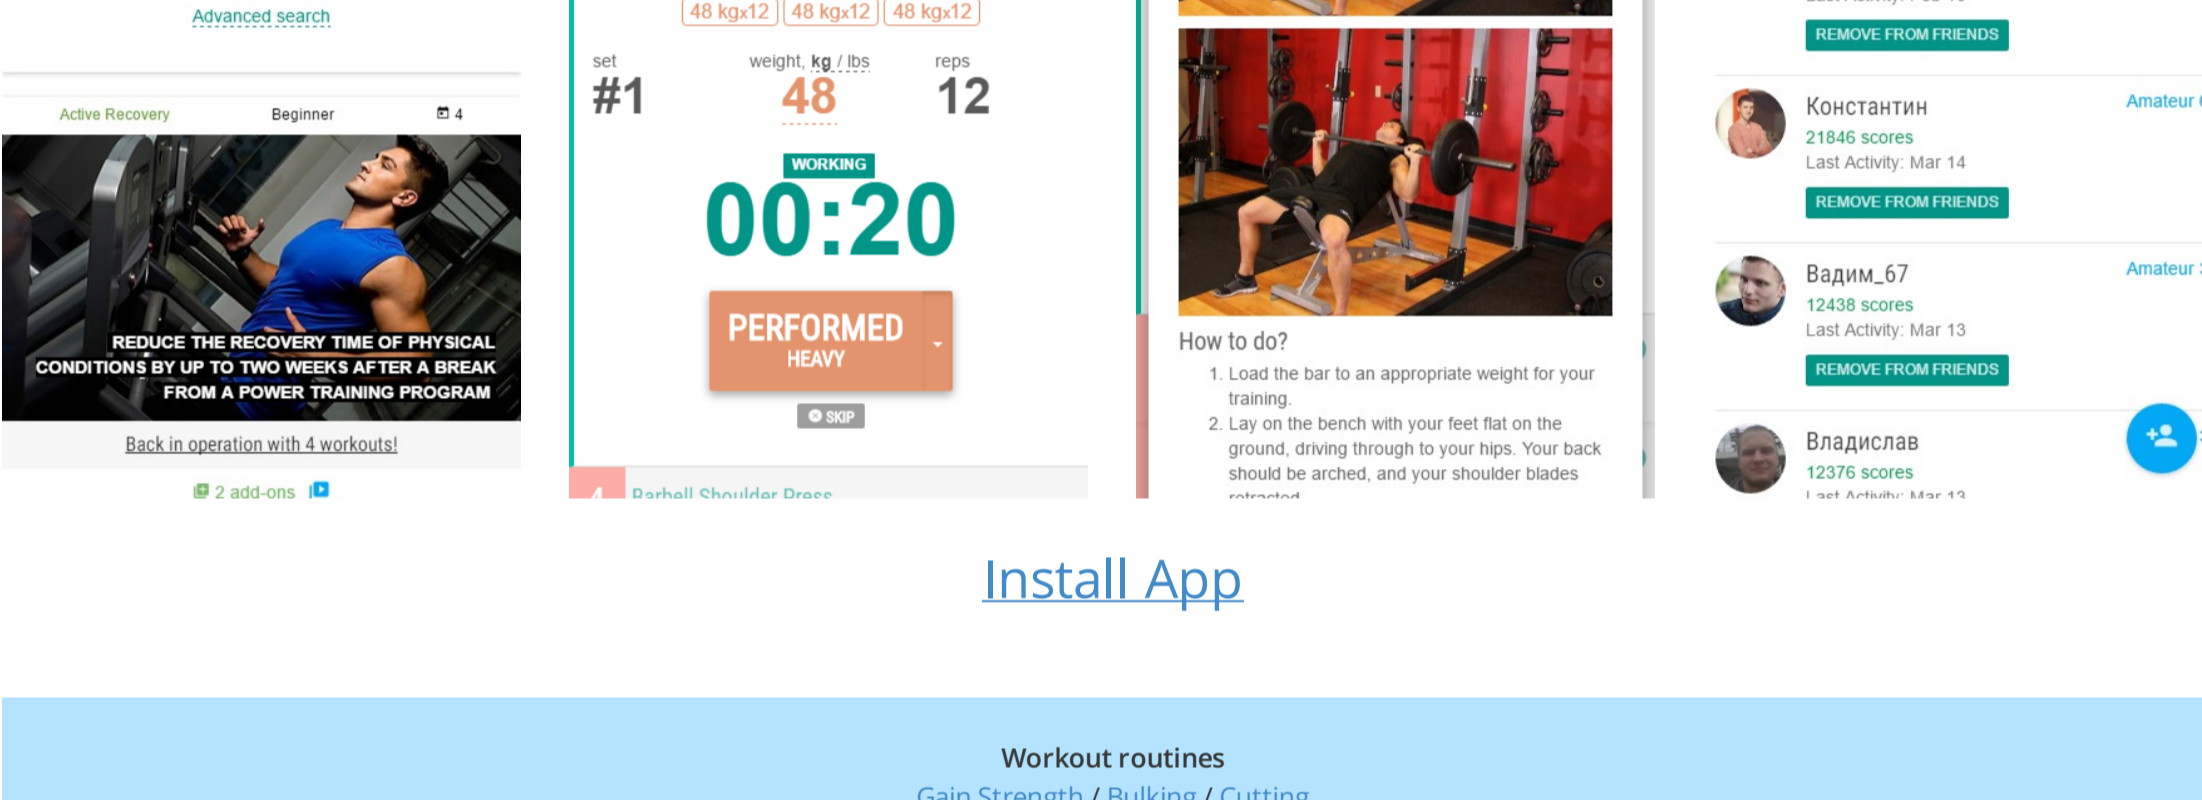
Advanced search

Active Recovery Beginner 4

REDUCE THE RECOVERY TIME OF PHYSICAL CONDITIONS BY UP TO TWO WEEKS AFTER A BREAK FROM A POWER TRAINING PROGRAM

Back in operation with 4 workouts!

2 add-ons

48 kgx12 48 kgx12 48 kgx12

set #1

weight, kg / lbs 48

reps 12

WORKING

00:20

PERFORMED HEAVY

SKIP

4 Barbell Shoulder Press

How to do?

1. Load the bar to an appropriate weight for your training.
2. Lay on the bench with your feet flat on the ground, driving through to your hips. Your back should be arched, and your shoulder blades retracted.

REMOVE FROM FRIENDS

Константин
21846 scores
Last Activity: Mar 14
REMOVE FROM FRIENDS
Amateur

Вадим_67
12438 scores
Last Activity: Mar 13
REMOVE FROM FRIENDS
Amateur

Владислав
12376 scores
Last Activity: Mar 13

Install App

Workout routines
Gain Strength / Bulking / Cutting